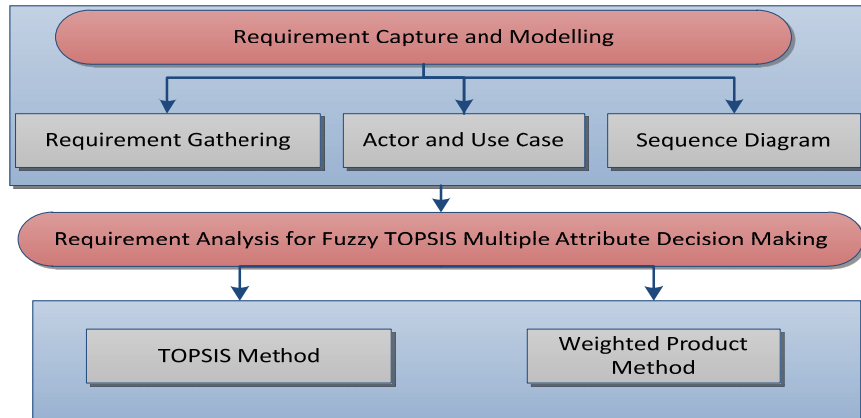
Requirement Capture and Modelling

Requirement Gathering

Actor and Use Case

Sequence Diagram

Requirement Analysis for Fuzzy TOPSIS Multiple Attribute Decision Making

TOPSIS Method

Weighted Product Method